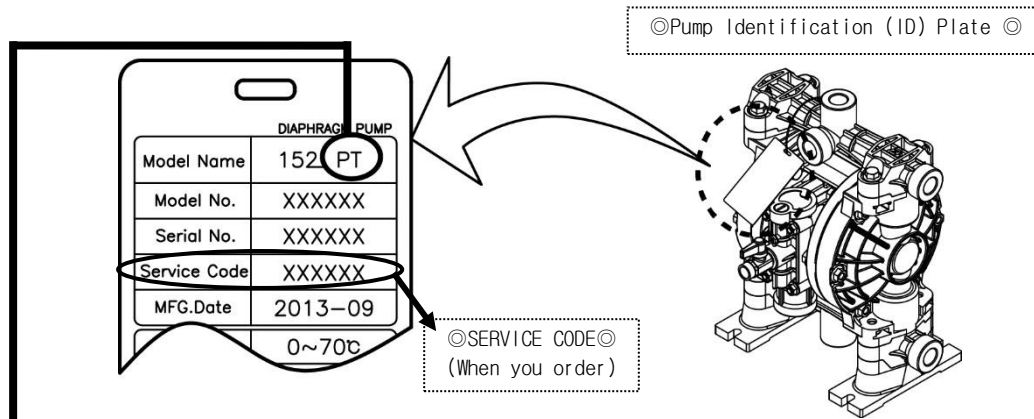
◎Pump Identification (ID) Plate ◎

DIAPHRAGM PUMP

| Model Name | 152 PT |
|---|---|
| Model No. | XXXXXX |
| Serial No. | XXXXXX |
| Service Code | XXXXXX |
| MFG.Date | 2013−09 |
| | 0~70℃ |

◎SERVICE CODE◎
(When you order)